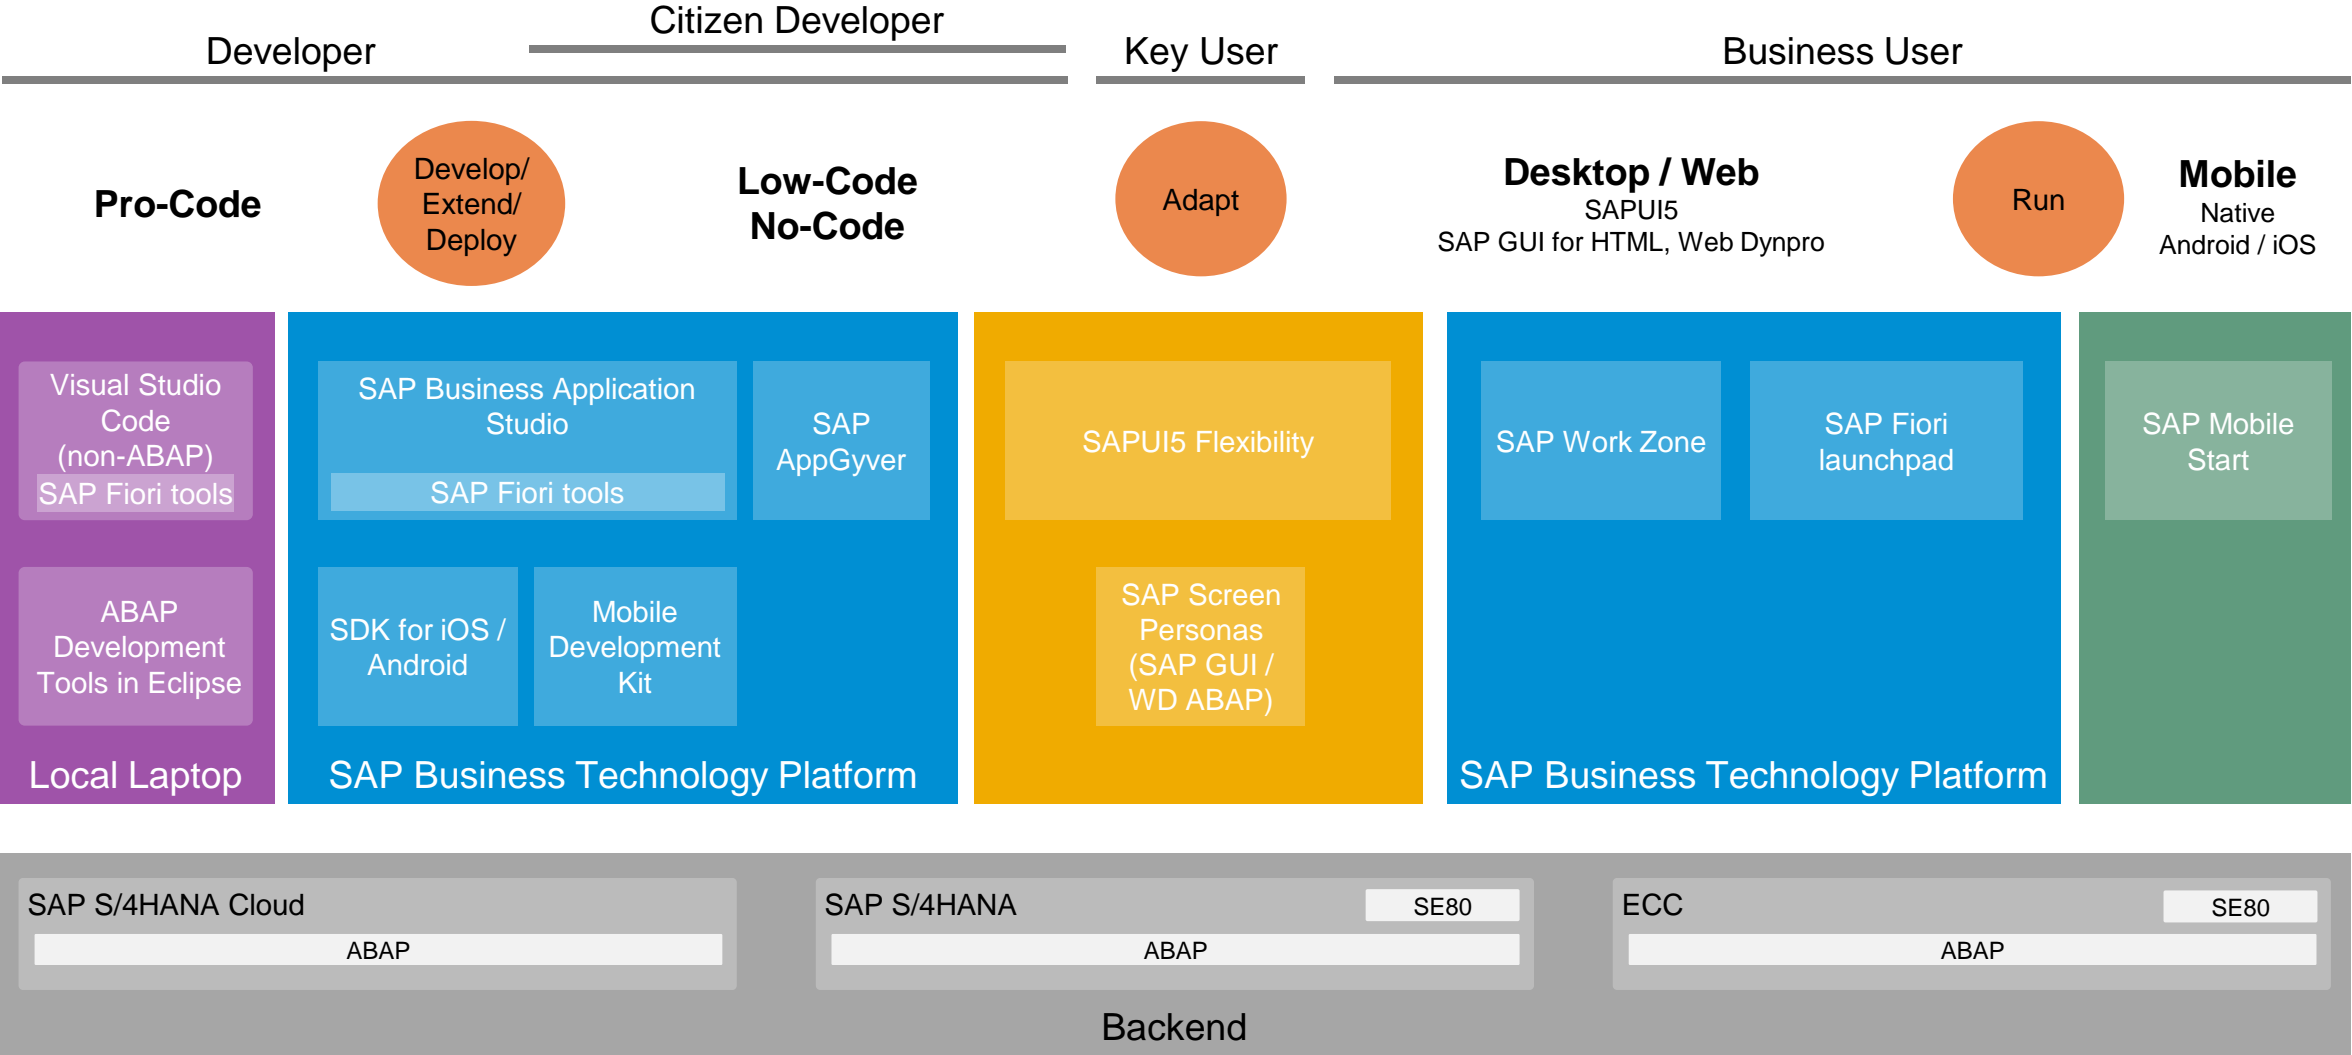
Citizen Developer

Developer

Key User

Business User

Pro-Code

Develop/ Extend/ Deploy

Low-Code No-Code

Adapt

Desktop / Web
SAPUI5
SAP GUI for HTML, Web Dynpro

Run

Mobile
Native
Android / iOS

Visual Studio Code (non-ABAP)
SAP Fiori tools

ABAP Development Tools in Eclipse

Local Laptop

SAP Business Application Studio
SAP Fiori tools

SAP AppGyver

SDK for iOS / Android

Mobile Development Kit

SAP Business Technology Platform

SAPUI5 Flexibility

SAP Screen Personas (SAP GUI / WD ABAP)

SAP Work Zone

SAP Fiori launchpad

SAP Business Technology Platform

SAP Mobile Start

SAP S/4HANA Cloud
ABAP

SAP S/4HANA
SE80
ABAP

ECC
SE80
ABAP

Backend